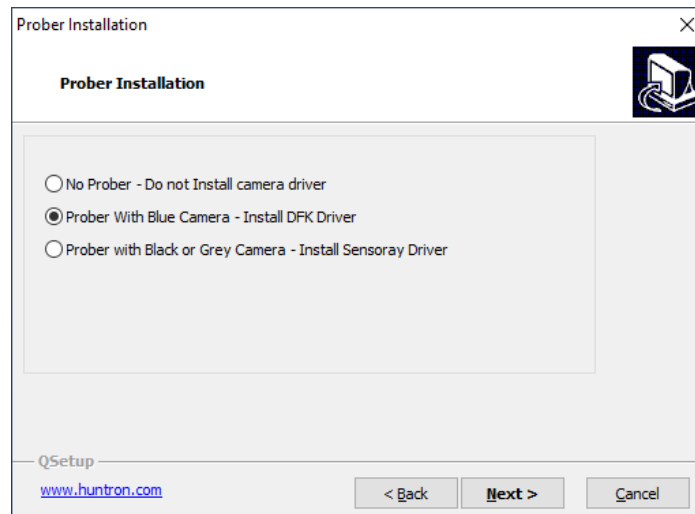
Prober Installation

Prober Installation

No Prober - Do not Install camera driver

Prober With Blue Camera - Install DFK Driver

Prober with Black or Grey Camera - Install Sensoray Driver

QSetup

www.huntron.com

< Back

Next >

Cancel